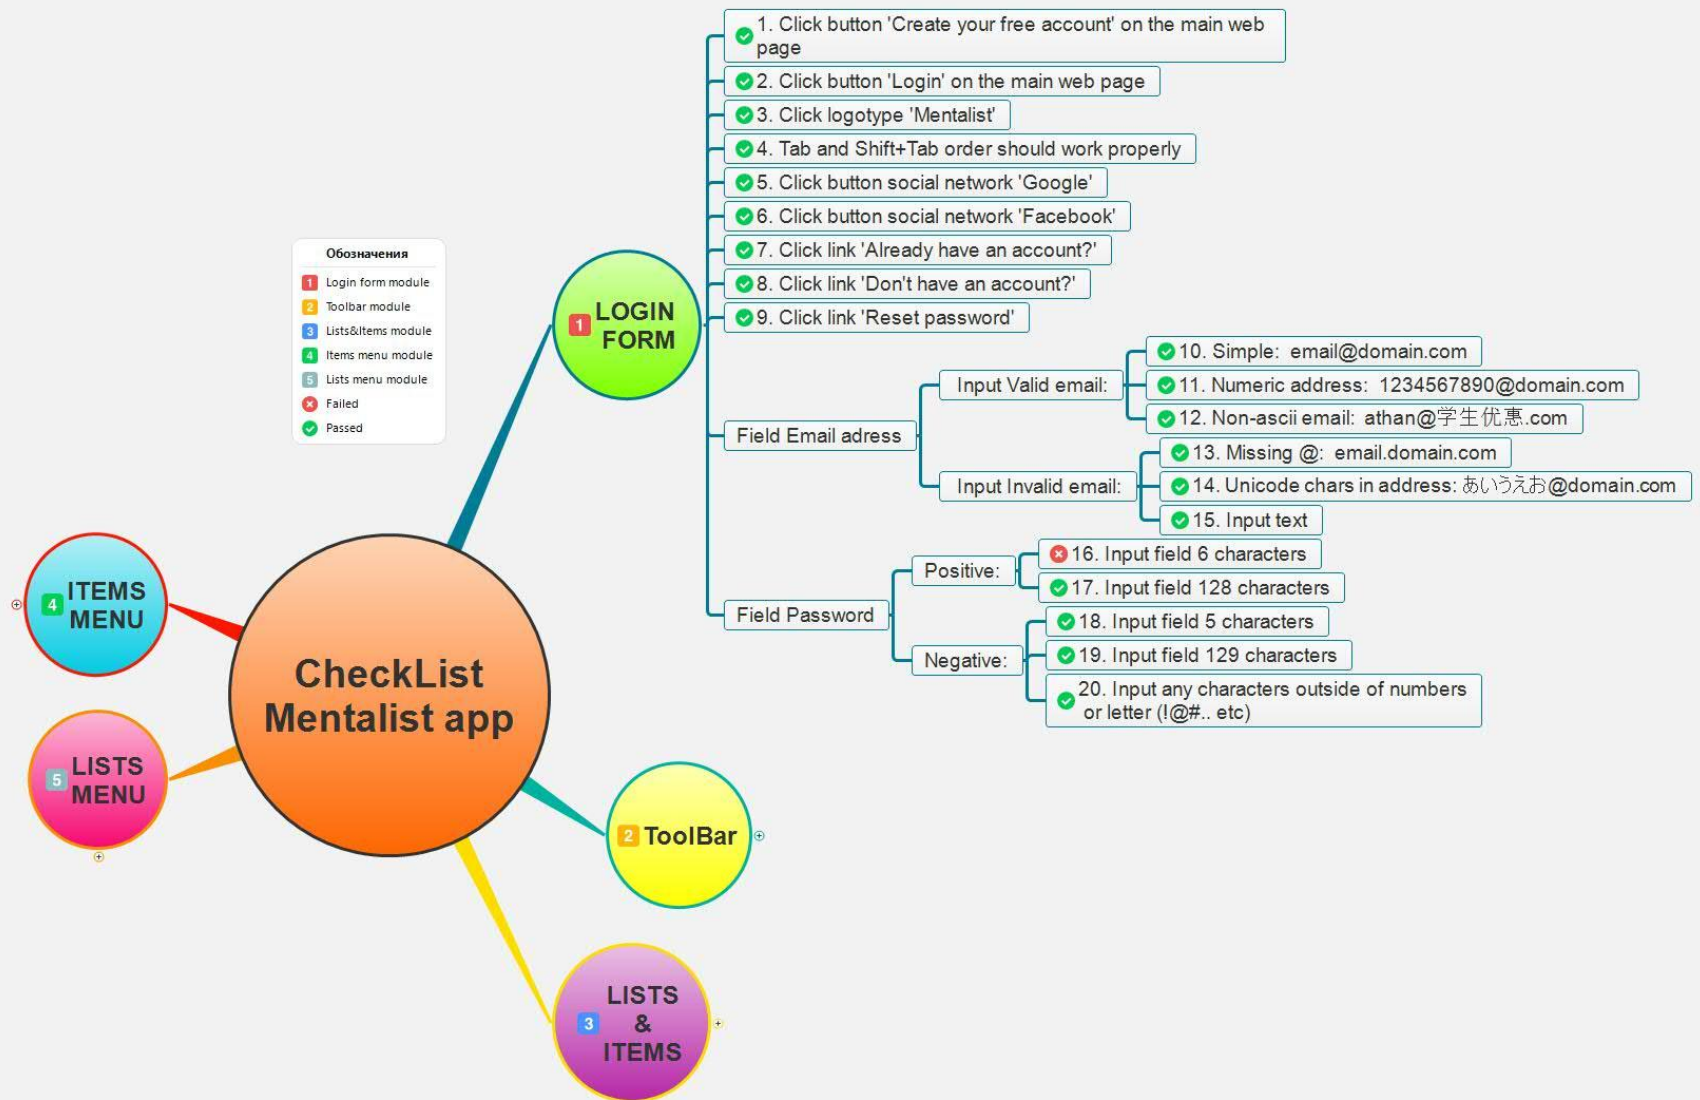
Обозначения
1 Login form module
2 Toolbar module
3 Lists&Items module
4 Items menu module
5 Lists menu module
Failed
Passed

1 LOGIN FORM

1. Click button 'Create your free account' on the main web page
2. Click button 'Login' on the main web page
3. Click logotype 'Mentalist'
4. Tab and Shift+Tab order should work properly
5. Click button social network 'Google'
6. Click button social network 'Facebook'
7. Click link 'Already have an account?'
8. Click link 'Don't have an account?'
9. Click link 'Reset password'

Field Email adress
Input Valid email:
10. Simple: email@domain.com
11. Numeric address: 1234567890@domain.com
12. Non-ascii email: athan@学生优惠.com
Input Invalid email:
13. Missing @: email.domain.com
14. Unicode chars in address: あいうえお@domain.com
15. Input text

Field Password
Positive:
16. Input field 6 characters
17. Input field 128 characters
Negative:
18. Input field 5 characters
19. Input field 129 characters
20. Input any characters outside of numbers or letter (!@#.. etc)

4 ITEMS MENU

CheckList Mentalist app

5 LISTS MENU

2 ToolBar

3 LISTS & ITEMS